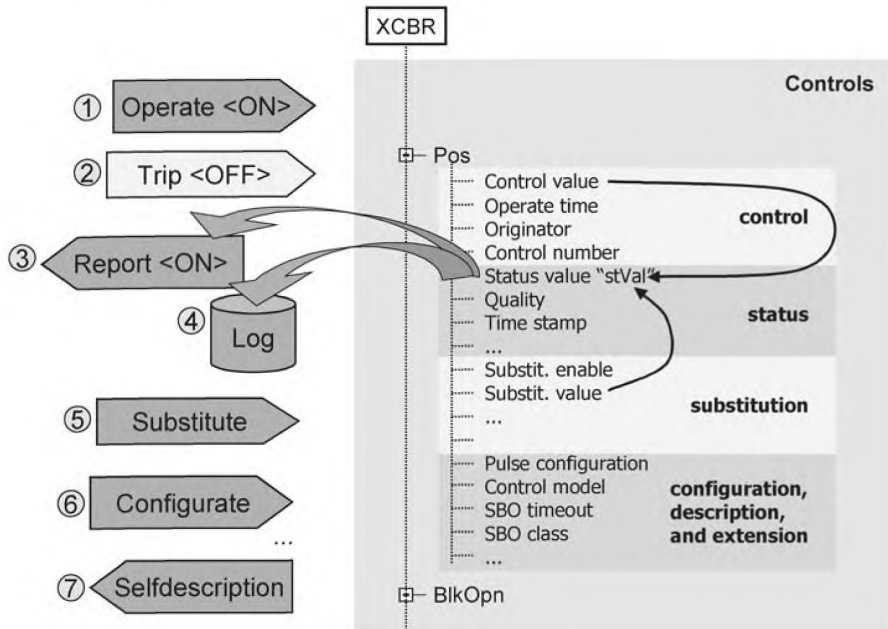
XCBR

Controls

① Operate <ON>

② Trip <OFF>

③ Report <ON>

④ Log

⑤ Substitute

⑥ Configurate

...

⑦ Selfdescription

Pos

Control value
Operate time
Originator
Control number

control

Status value "stVal"
Quality
Time stamp
...

status

Substit. enable
Substit. value
...

substitution

Pulse configuration
Control model
SBO timeout
SBO class
...

configuration, description, and extension

BlkOpn